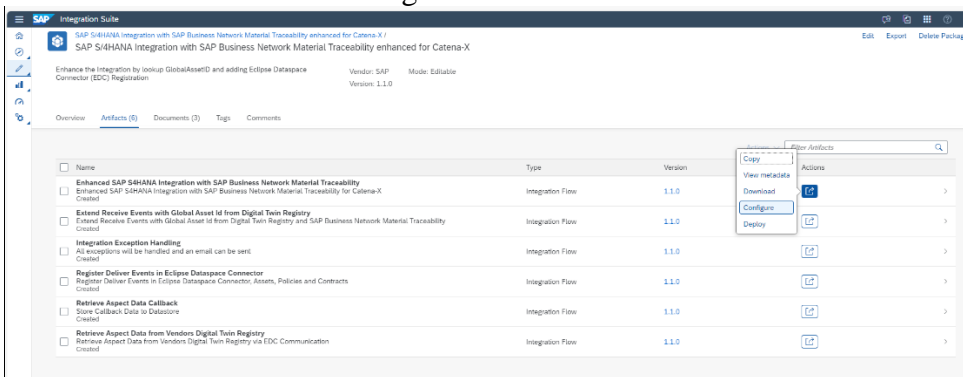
SAP Integration Suite

SAP S/4HANA Integration with SAP Business Network Material Traceability enhanced for Catena-X /
SAP S/4HANA Integration with SAP Business Network Material Traceability enhanced for Catena-X

Edit Export Delete Package

Enhance the Integration by lookup GlobalAssetID and adding Eclipse Dataspace Connector (EDC) Registration

Vendor: SAP Mode: Editable
Version: 1.1.0

Overview Artifacts (6) Documents (3) Tags Comments

Filter Artifacts

| Name | Type | Version | Actions |
|---|---|---|---|
| Enhanced SAP S4HANA Integration with SAP Business Network Material Traceability<br>Enhanced SAP S4HANA Integration with SAP Business Network Material Traceability for Catena-X<br>Created | Integration Flow | 1.1.0 | |
| Extend Receive Events with Global Asset Id from Digital Twin Registry<br>Extend Receive Events with Global Asset Id from Digital Twin Registry and SAP Business Network Material Traceability<br>Created | Integration Flow | 1.1.0 | |
| Integration Exception Handling<br>All exceptions will be handled and an email can be sent<br>Created | Integration Flow | 1.1.0 | |
| Register Deliver Events in Eclipse Dataspace Connector<br>Register Deliver Events in Eclipse Dataspace Connector, Assets, Policies and Contracts<br>Created | Integration Flow | 1.1.0 | |
| Retrieve Aspect Data Callback<br>Store Callback Data to Datastore<br>Created | Integration Flow | 1.1.0 | |
| Retrieve Aspect Data from Vendors Digital Twin Registry<br>Retrieve Aspect Data from Vendors Digital Twin Registry via EDC Communication<br>Created | Integration Flow | 1.1.0 | |

Copy
View metadata
Download
Configure
Deploy